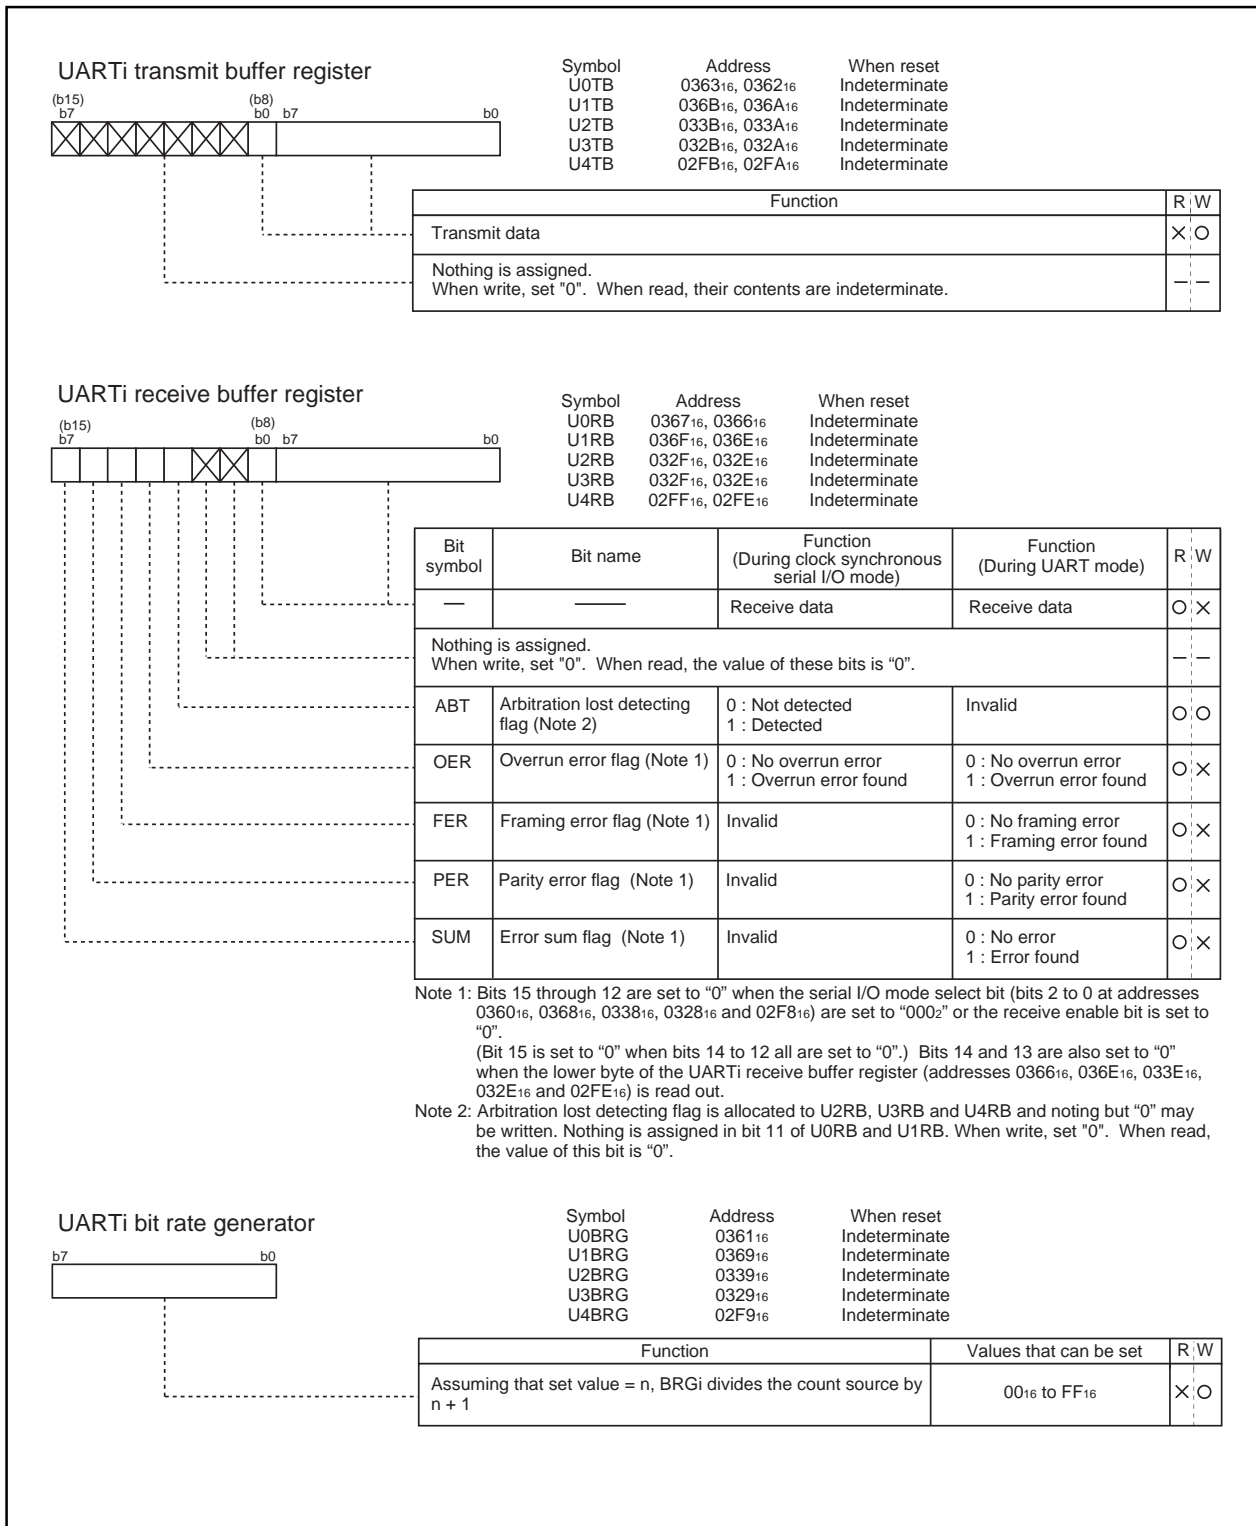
UARTi transmit buffer register

(b15) b7 (b8) b0 b7 b0

| Symbol | Address | When reset |
|---|---|---|
| U0TB | $0363_{16}$, $0362_{16}$ | Indeterminate |
| U1TB | $036B_{16}$, $036A_{16}$ | Indeterminate |
| U2TB | $033B_{16}$, $033A_{16}$ | Indeterminate |
| U3TB | $032B_{16}$, $032A_{16}$ | Indeterminate |
| U4TB | $02FB_{16}$, $02FA_{16}$ | Indeterminate |

| Function | R | W |
|---|---|---|
| Transmit data | × | ○ |
| Nothing is assigned. When write, set "0". When read, their contents are indeterminate. | – | – |

UARTi receive buffer register

(b15) b7 (b8) b0 b7 b0

| Symbol | Address | When reset |
|---|---|---|
| U0RB | $0367_{16}$, $0366_{16}$ | Indeterminate |
| U1RB | $036F_{16}$, $036E_{16}$ | Indeterminate |
| U2RB | $032F_{16}$, $032E_{16}$ | Indeterminate |
| U3RB | $032F_{16}$, $032E_{16}$ | Indeterminate |
| U4RB | $02FF_{16}$, $02FE_{16}$ | Indeterminate |

| Bit symbol | Bit name | Function (During clock synchronous serial I/O mode) | Function (During UART mode) | R | W |
|---|---|---|---|---|---|
| — | ——— | Receive data | Receive data | ○ | × |
| Nothing is assigned. When write, set "0". When read, the value of these bits is "0". | | | | – | – |
| ABT | Arbitration lost detecting flag (Note 2) | 0 : Not detected 1 : Detected | Invalid | ○ | ○ |
| OER | Overrun error flag (Note 1) | 0 : No overrun error 1 : Overrun error found | 0 : No overrun error 1 : Overrun error found | ○ | × |
| FER | Framing error flag (Note 1) | Invalid | 0 : No framing error 1 : Framing error found | ○ | × |
| PER | Parity error flag (Note 1) | Invalid | 0 : No parity error 1 : Parity error found | ○ | × |
| SUM | Error sum flag (Note 1) | Invalid | 0 : No error 1 : Error found | ○ | × |

Note 1: Bits 15 through 12 are set to "0" when the serial I/O mode select bit (bits 2 to 0 at addresses $0360_{16}$, $0368_{16}$, $0338_{16}$, $0328_{16}$ and $02F8_{16}$) are set to "$000_2$" or the receive enable bit is set to "0".
(Bit 15 is set to "0" when bits 14 to 12 all are set to "0".) Bits 14 and 13 are also set to "0" when the lower byte of the UARTi receive buffer register (addresses $0366_{16}$, $036E_{16}$, $033E_{16}$, $032E_{16}$ and $02FE_{16}$) is read out.
Note 2: Arbitration lost detecting flag is allocated to U2RB, U3RB and U4RB and noting but "0" may be written. Nothing is assigned in bit 11 of U0RB and U1RB. When write, set "0". When read, the value of this bit is "0".

UARTi bit rate generator

b7 b0

| Symbol | Address | When reset |
|---|---|---|
| U0BRG | $0361_{16}$ | Indeterminate |
| U1BRG | $0369_{16}$ | Indeterminate |
| U2BRG | $0339_{16}$ | Indeterminate |
| U3BRG | $0329_{16}$ | Indeterminate |
| U4BRG | $02F9_{16}$ | Indeterminate |

| Function | Values that can be set | R | W |
|---|---|---|---|
| Assuming that set value = n, BRGi divides the count source by n + 1 | $00_{16}$ to $FF_{16}$ | × | ○ |